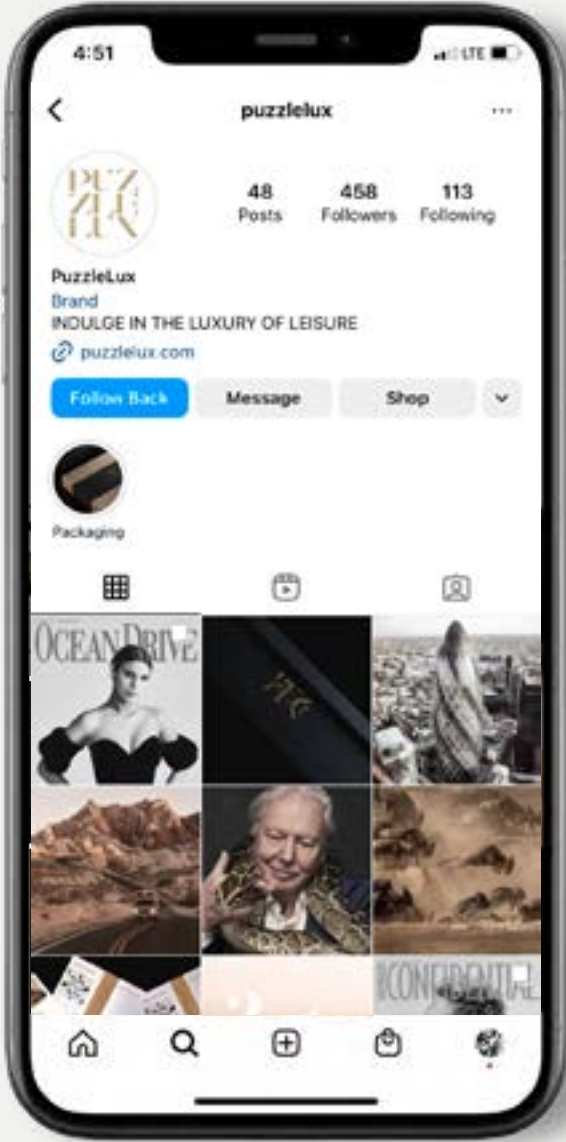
4:51

LTE

puzzlelux

PUZ
ZLE
LUX

48
Posts

458
Followers

113
Following

PuzzleLux
Brand
INDULGE IN THE LUXURY OF LEISURE
puzzlelux.com

Follow Back

Message

Shop

Packaging

OCEAN DRIVE

PLX

CONFIDENTIAL